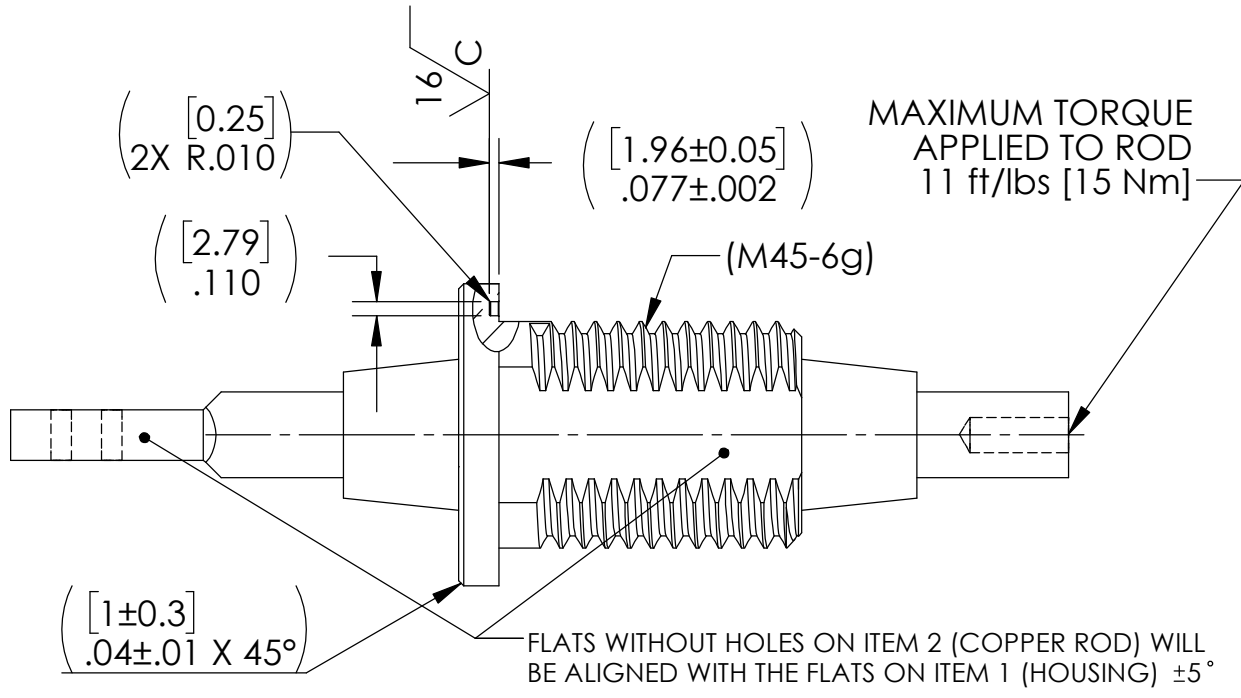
16 C

$\left(\begin{matrix}[0.25]\\ 2X\ R.010\end{matrix}\right)$

$\left(\begin{matrix}[1.96\pm0.05]\\ .077\pm.002\end{matrix}\right)$

MAXIMUM TORQUE APPLIED TO ROD 11 ft/lbs [15 Nm]

$\left(\begin{matrix}[2.79]\\ .110\end{matrix}\right)$

(M45-6g)

$\left(\begin{matrix}[1\pm0.3]\\ .04\pm.01\ X\ 45°\end{matrix}\right)$

FLATS WITHOUT HOLES ON ITEM 2 (COPPER ROD) WILL BE ALIGNED WITH THE FLATS ON ITEM 1 (HOUSING) ±5°